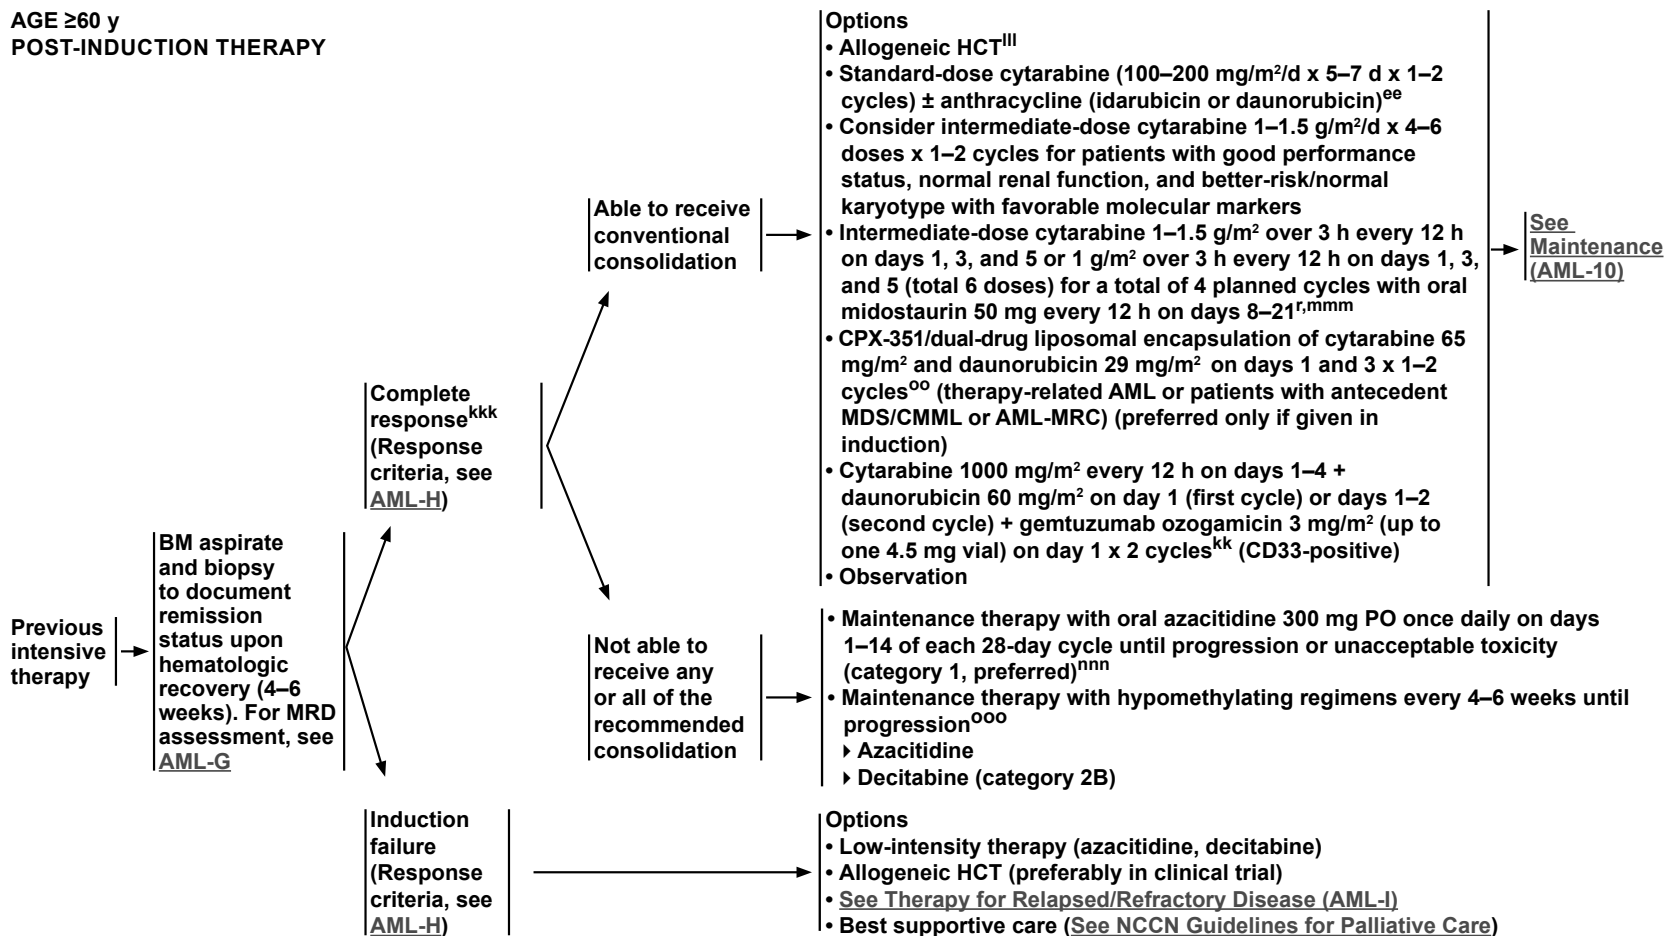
AGE ≥60 y
POST-INDUCTION THERAPY

Previous intensive therapy

BM aspirate and biopsy to document remission status upon hematologic recovery (4–6 weeks). For MRD assessment, see AML-G

Complete response$^{kkk}$ (Response criteria, see AML-H)

Able to receive conventional consolidation

Options
• Allogeneic HCT$^{lll}$
• Standard-dose cytarabine (100–200 mg/m$^2$/d x 5–7 d x 1–2 cycles) ± anthracycline (idarubicin or daunorubicin)$^{ee}$
• Consider intermediate-dose cytarabine 1–1.5 g/m$^2$/d x 4–6 doses x 1–2 cycles for patients with good performance status, normal renal function, and better-risk/normal karyotype with favorable molecular markers
• Intermediate-dose cytarabine 1–1.5 g/m$^2$ over 3 h every 12 h on days 1, 3, and 5 or 1 g/m$^2$ over 3 h every 12 h on days 1, 3, and 5 (total 6 doses) for a total of 4 planned cycles with oral midostaurin 50 mg every 12 h on days 8–21$^{r,mmm}$
• CPX-351/dual-drug liposomal encapsulation of cytarabine 65 mg/m$^2$ and daunorubicin 29 mg/m$^2$ on days 1 and 3 x 1–2 cycles$^{oo}$ (therapy-related AML or patients with antecedent MDS/CMML or AML-MRC) (preferred only if given in induction)
• Cytarabine 1000 mg/m$^2$ every 12 h on days 1–4 + daunorubicin 60 mg/m$^2$ on day 1 (first cycle) or days 1–2 (second cycle) + gemtuzumab ozogamicin 3 mg/m$^2$ (up to one 4.5 mg vial) on day 1 x 2 cycles$^{kk}$ (CD33-positive)
• Observation

See Maintenance (AML-10)

Not able to receive any or all of the recommended consolidation

• Maintenance therapy with oral azacitidine 300 mg PO once daily on days 1–14 of each 28-day cycle until progression or unacceptable toxicity (category 1, preferred)$^{nnn}$
• Maintenance therapy with hypomethylating regimens every 4–6 weeks until progression$^{ooo}$
‣ Azacitidine
‣ Decitabine (category 2B)

Induction failure (Response criteria, see AML-H)

Options
• Low-intensity therapy (azacitidine, decitabine)
• Allogeneic HCT (preferably in clinical trial)
• See Therapy for Relapsed/Refractory Disease (AML-I)
• Best supportive care (See NCCN Guidelines for Palliative Care)